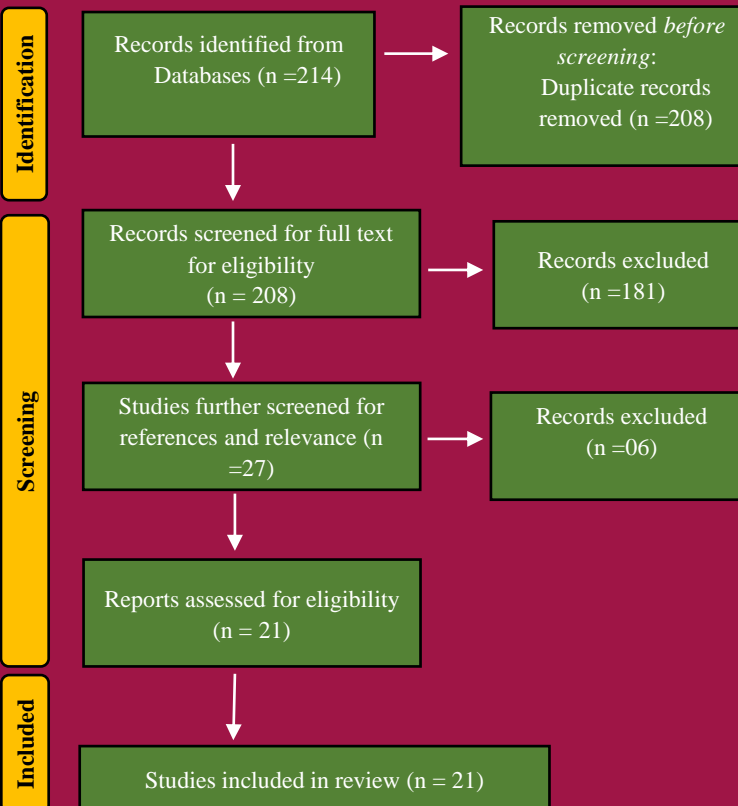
Identification

Records identified from Databases (n =214)

Records removed *before screening*: Duplicate records removed (n =208)

Screening

Records screened for full text for eligibility (n = 208)

Records excluded (n =181)

Studies further screened for references and relevance (n =27)

Records excluded (n =06)

Reports assessed for eligibility (n = 21)

Included

Studies included in review (n = 21)